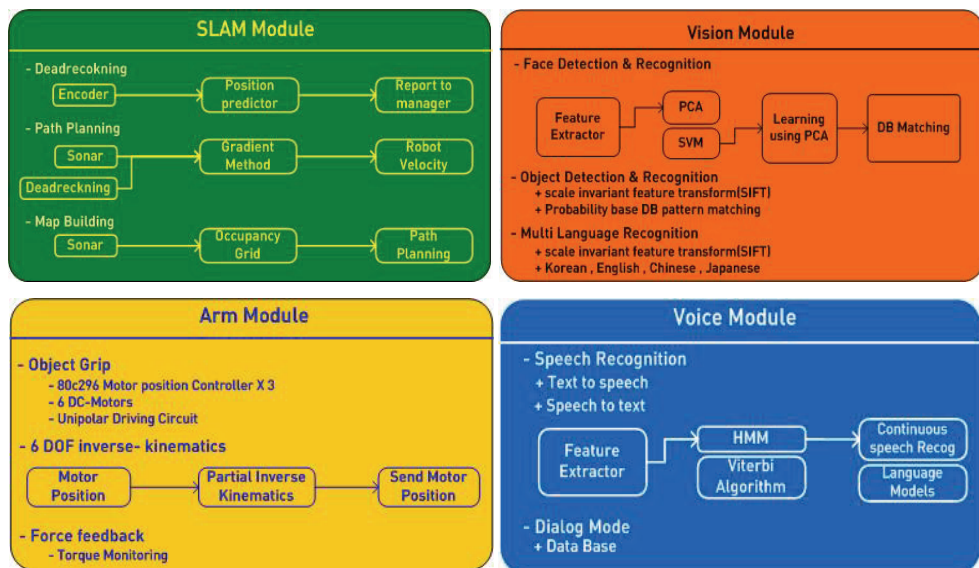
SLAM Module

- Deadrecokning

Encoder

Position predictor

Report to manager

- Path Planning

Sonar

Deadreckning

Gradient Method

Robot Velocity

- Map Building

Sonar

Occupancy Grid

Path Planning

Vision Module

- Face Detection & Recognition

Feature Extractor

PCA

SVM

Learning using PCA

DB Matching

- Object Detection & Recognition
+ scale invariant feature transform(SIFT)
+ Probability base DB pattern matching

- Multi Language Recognition
+ scale invariant feature transform(SIFT)
+ Korean , English , Chinese , Japanese

Arm Module

- Object Grip
- 80c296 Motor position Controller X 3
- 6 DC-Motors
- Unipolar Driving Circuit

- 6 DOF inverse- kinematics

Motor Position

Partial Inverse Kinematics

Send Motor Position

- Force feedback
- Torque Monitoring

Voice Module

- Speech Recognition
+ Text to speech
+ Speech to text

Feature Extractor

HMM

Viterbi Algorithm

Continuous speech Recog

Language Models

- Dialog Mode
+ Data Base